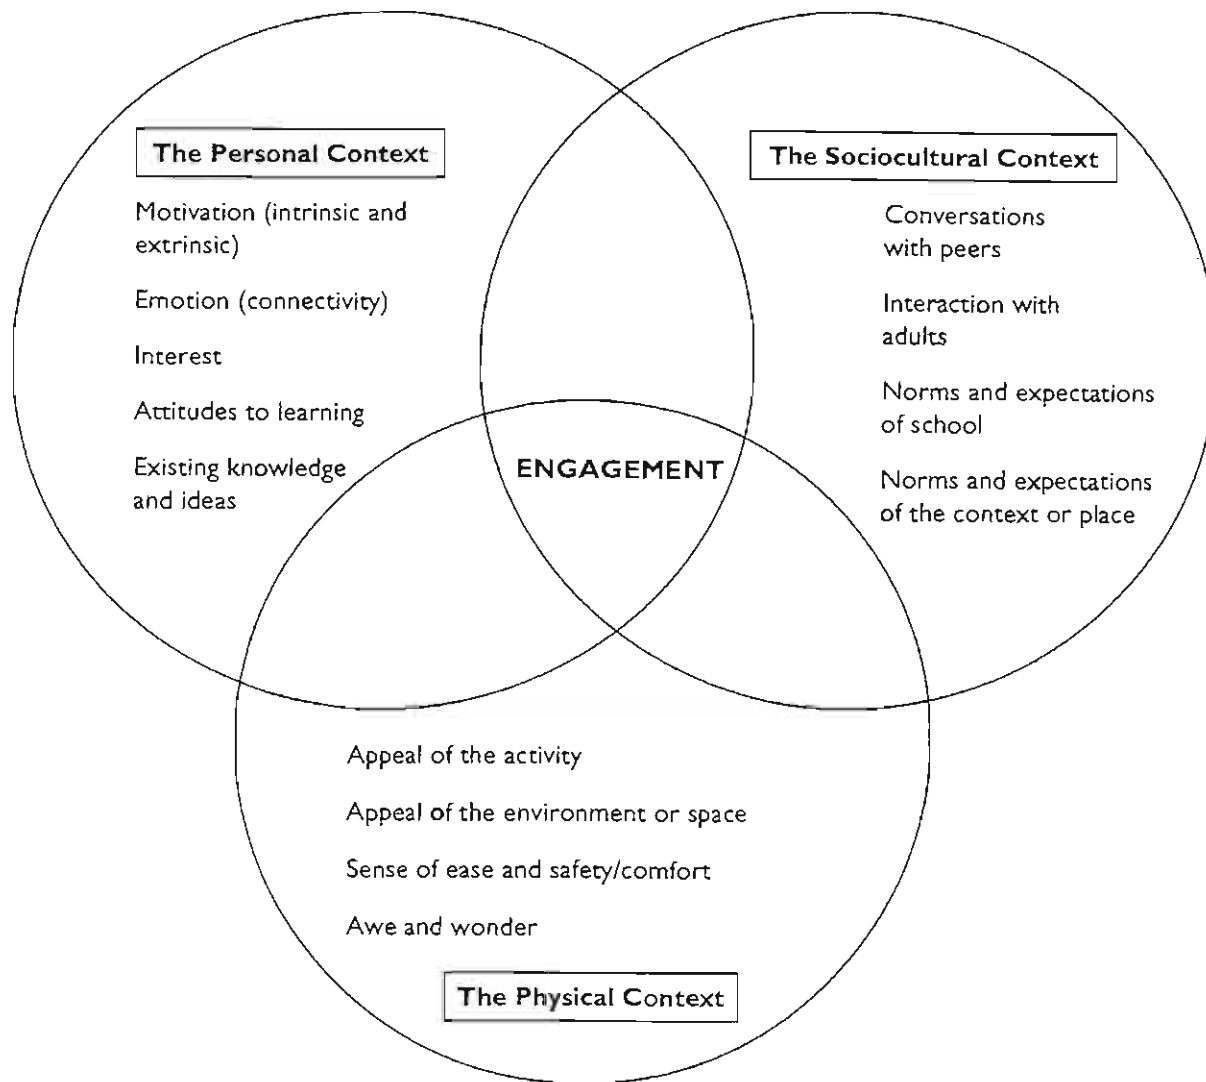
The Personal Context

Motivation (intrinsic and extrinsic)

Emotion (connectivity)

Interest

Attitudes to learning

Existing knowledge and ideas

The Sociocultural Context

Conversations with peers

Interaction with adults

Norms and expectations of school

Norms and expectations of the context or place

ENGAGEMENT

Appeal of the activity

Appeal of the environment or space

Sense of ease and safety/comfort

Awe and wonder

The Physical Context